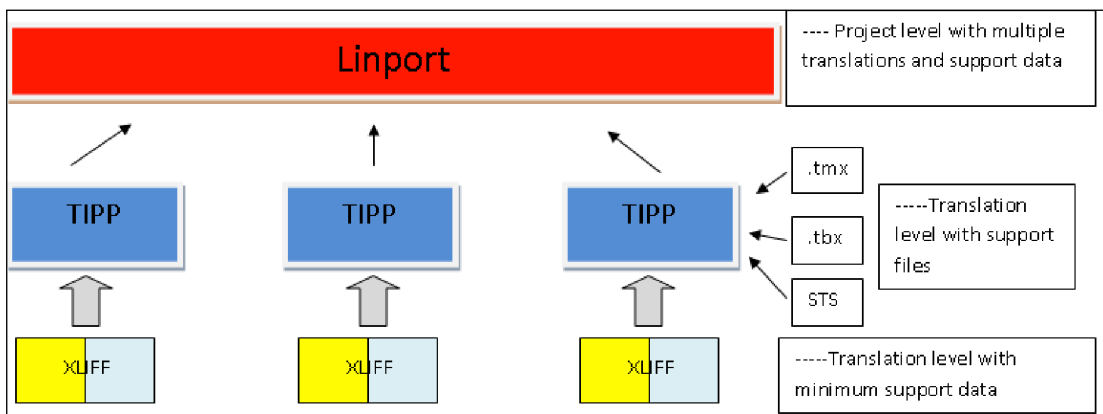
Linport

---- Project level with multiple translations and support data

TIPP

TIPP

TIPP

.tmx

.tbx

STS

-----Translation level with support files

XLIFF

XLIFF

XLIFF

-----Translation level with minimum support data